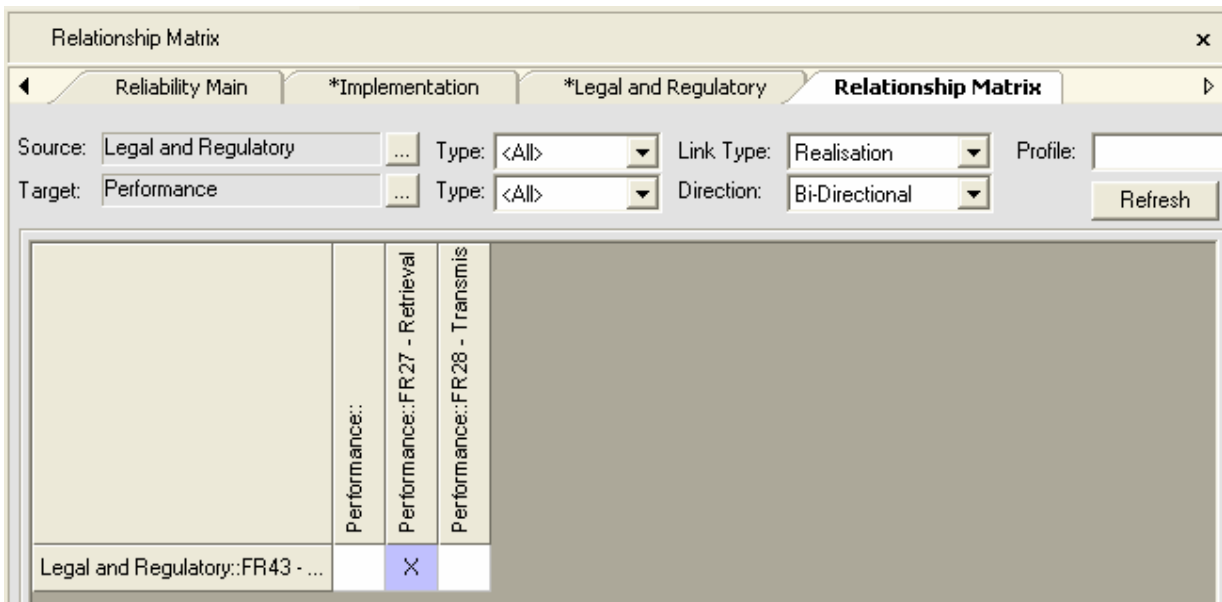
Relationship Matrix

×

Reliability Main | *Implementation | *Legal and Regulatory | Relationship Matrix

Source: Legal and Regulatory ... Type: <All> Link Type: Realisation Profile:

Target: Performance ... Type: <All> Direction: Bi-Directional Refresh

| | Performance:: | Performance::FR27 - Retrieval | Performance::FR28 - Transmis |
|---|---|---|---|
| Legal and Regulatory::FR43 - ... | | × | |